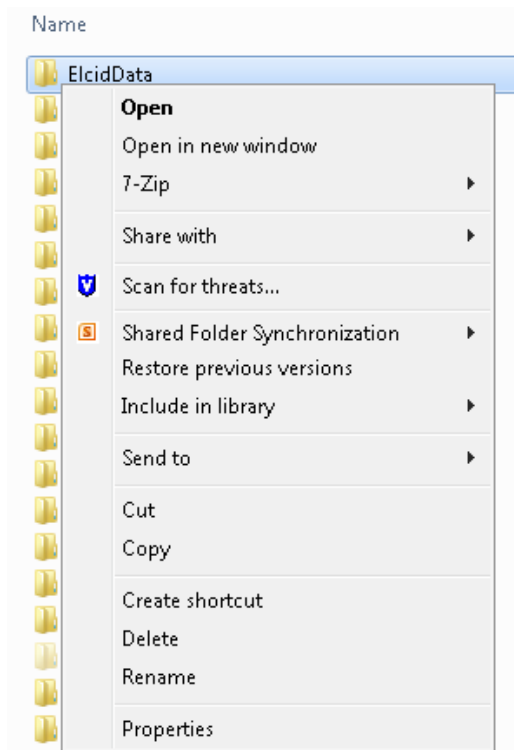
Name

ElcidData

Open
Open in new window
7-Zip

Share with

Scan for threats...

Shared Folder Synchronization
Restore previous versions
Include in library

Send to

Cut
Copy

Create shortcut
Delete
Rename

Properties